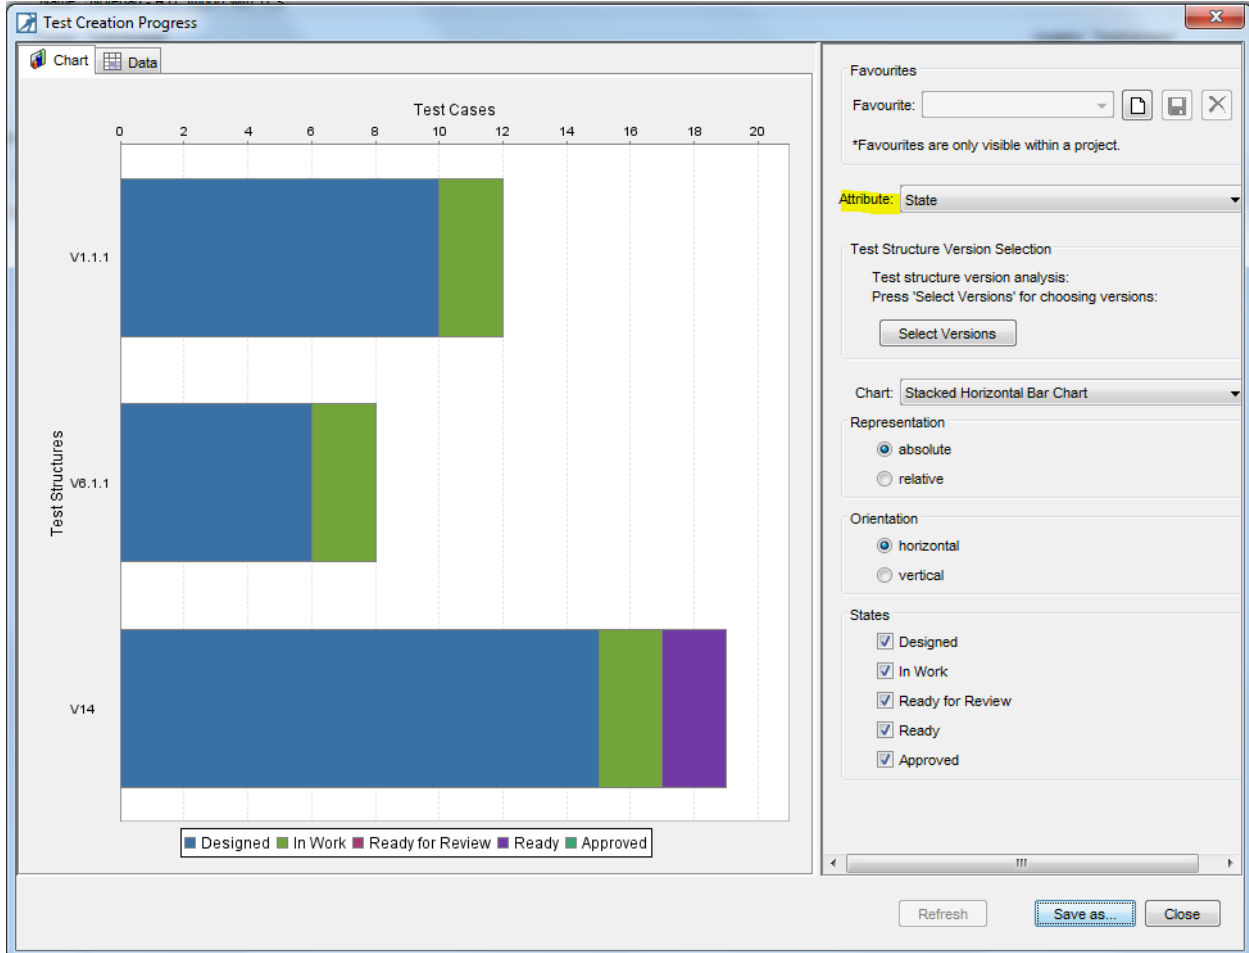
Test Creation Progress

Chart
Data

Test Cases

0 2 4 6 8 10 12 14 16 18 20

Test Structures

V1.1.1
V6.1.1
V14

Designed
In Work
Ready for Review
Ready
Approved

Favourites
Favourite:
*Favourites are only visible within a project.

Attribute: State

Test Structure Version Selection
Test structure version analysis:
Press 'Select Versions' for choosing versions:
Select Versions

Chart: Stacked Horizontal Bar Chart

Representation
absolute
relative

Orientation
horizontal
vertical

States
Designed
In Work
Ready for Review
Ready
Approved

Refresh
Save as...
Close